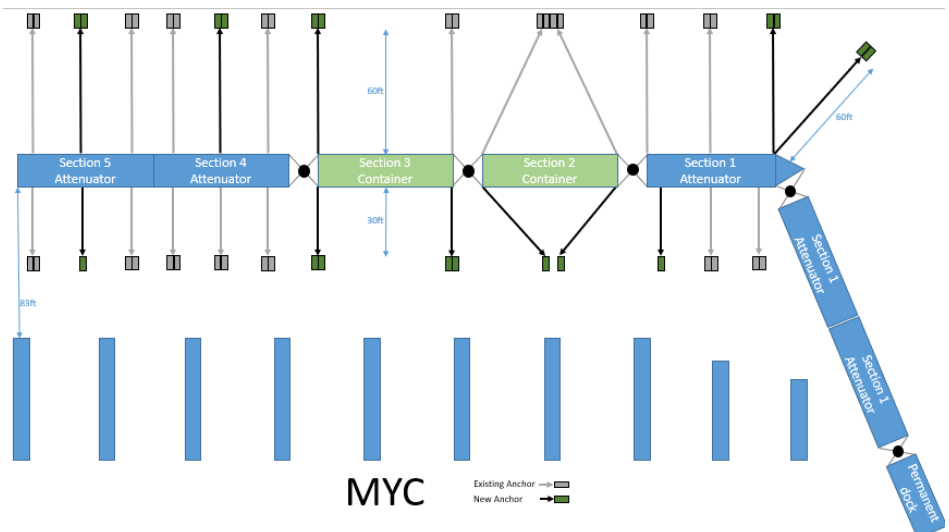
60ft

60ft

Section 5 Attenuator

Section 4 Attenuator

Section 3 Container

Section 2 Container

Section 1 Attenuator

30ft

Section 1 Attenuator

83ft

Section 1 Attenuator

Permanent dock

MYC

Existing Anchor

New Anchor